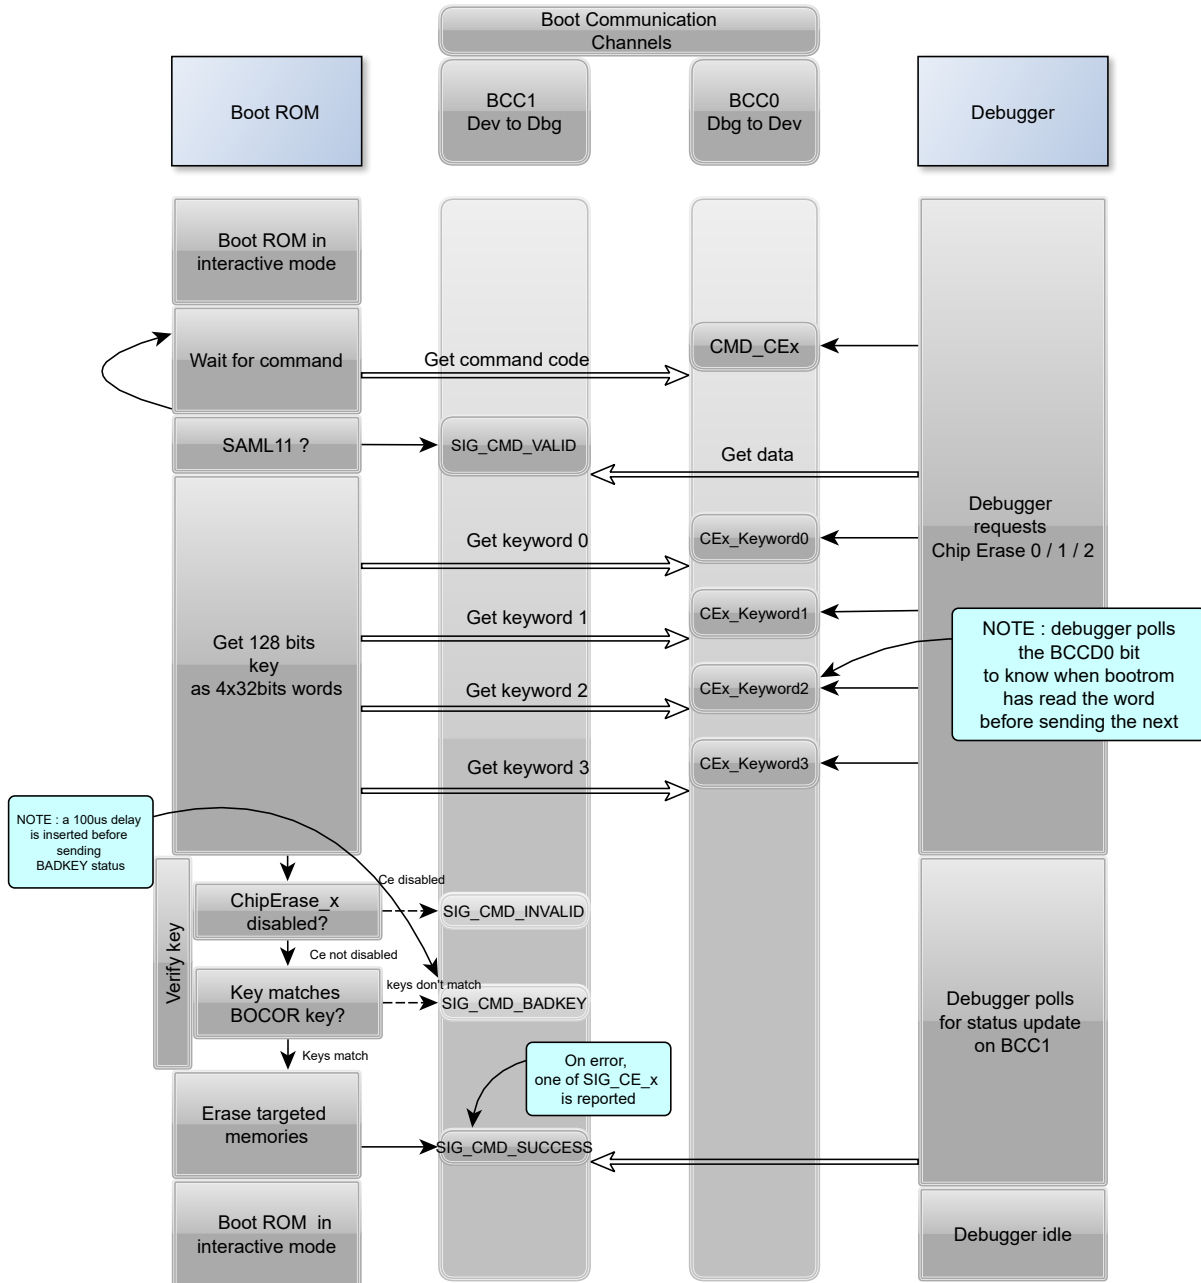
Boot Communication Channels

Boot ROM

BCC1
Dev to Dbg

BCC0
Dbg to Dev

Debugger

Boot ROM in interactive mode

Wait for command

Get command code

CMD_CEx

SAML11 ?

SIG_CMD_VALID

Get data

Debugger requests Chip Erase 0 / 1 / 2

Get keyword 0

CEx_Keyword0

Get keyword 1

CEx_Keyword1

NOTE : debugger polls the BCCD0 bit to know when bootrom has read the word before sending the next

Get 128 bits key as 4x32bits words

Get keyword 2

CEx_Keyword2

Get keyword 3

CEx_Keyword3

NOTE : a 100us delay is inserted before sending BADKEY status

Ce disabled

ChipErase_x disabled?

SIG_CMD_INVALID

Ce not disabled

Verify key

Key matches BOCOR key?

keys don't match

SIG_CMD_BADKEY

Debugger polls for status update on BCC1

Keys match

On error, one of SIG_CE_x is reported

Erase targeted memories

SIG_CMD_SUCCESS

Boot ROM in interactive mode

Debugger idle